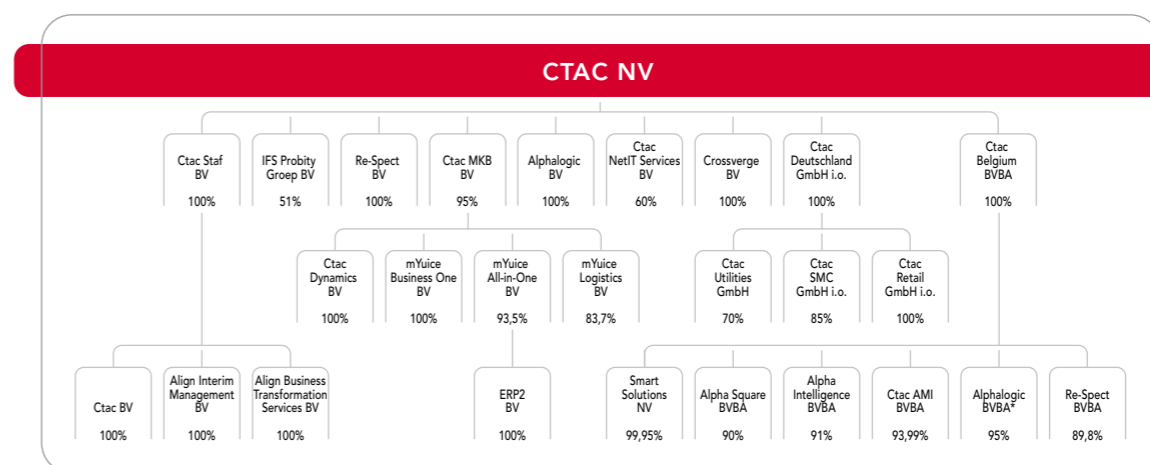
CTAC NV

Ctac Staf BV
100%

IFS Probity Groep BV
51%

Re-Spect BV
100%

Ctac MKB BV
95%

Alphalogic BV
100%

Ctac NetIT Services BV
60%

Crossverge BV
100%

Ctac Deutschland GmbH i.o.
100%

Ctac Belgium BVBA
100%

Ctac Dynamics BV
100%

mYuice Business One BV
100%

mYuice All-in-One BV
93,5%

mYuice Logistics BV
83,7%

Ctac Utilities GmbH
70%

Ctac SMC GmbH i.o.
85%

Ctac Retail GmbH i.o.
100%

Ctac BV
100%

Align Interim Management BV
100%

Align Business Transformation Services BV
100%

ERP2 BV
100%

Smart Solutions NV
99,95%

Alpha Square BVBA
90%

Alpha Intelligence BVBA
91%

Ctac AMI BVBA
93,99%

Alphalogic BVBA*
95%

Re-Spect BVBA
89,8%